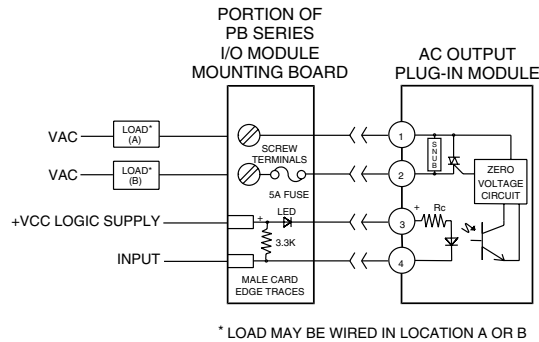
PORTION OF PB SERIES I/O MODULE MOUNTING BOARD

AC OUTPUT PLUG-IN MODULE

VAC

LOAD* (A)

VAC

LOAD* (B)

+VCC LOGIC SUPPLY

INPUT

SCREW TERMINALS

5A FUSE

LED

+

3.3K

MALE CARD EDGE TRACES

1

2

3

4

+

Rc

SNUB

ZERO VOLTAGE CIRCUIT

* LOAD MAY BE WIRED IN LOCATION A OR B